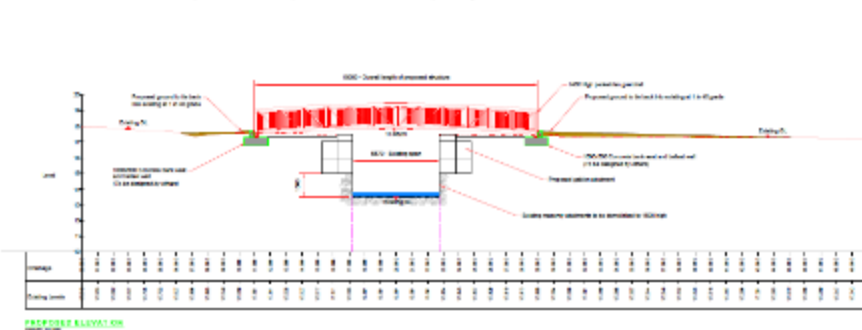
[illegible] - Overall length of proposed structure

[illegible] high parapet/handrail

Proposed ground to tie back into existing at 1 in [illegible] grade

Proposed ground to tie back into existing at 1 in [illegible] grade

Existing GL

Existing GL

Level

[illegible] - Clear span

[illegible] concrete bank seat and wingwall ([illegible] as designed by others)

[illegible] concrete bank seat and wingwall ([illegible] as designed by others)

Precast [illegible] abutment

Existing masonry abutments to be demolished to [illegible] level

Chainage

Existing Levels

PROPOSED ELEVATION